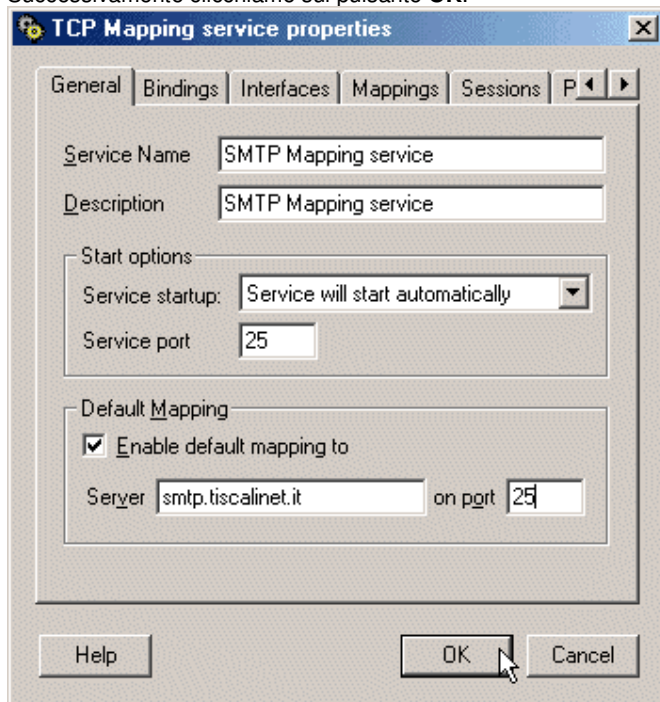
TCP Mapping service properties

General | Bindings | Interfaces | Mappings | Sessions | P

Service Name SMTP Mapping service

Description SMTP Mapping service

Start options

Service startup: Service will start automatically

Service port 25

Default Mapping

Enable default mapping to

Server smtp.tiscalinet.it on port 25

Help

OK

Cancel